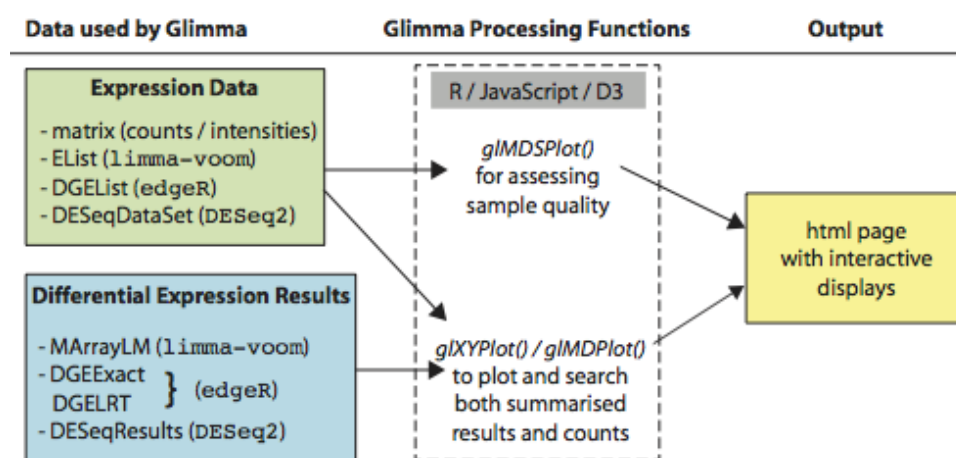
Data used by Glimma

Glimma Processing Functions

Output

Expression Data

- matrix (counts / intensities)
- EList (limma-voom)
- DGEList (edgeR)
- DESeqDataSet (DESeq2)

Differential Expression Results

- MArrayLM (limma-voom)
- DGEExact
DGELRT } (edgeR)
- DESeqResults (DESeq2)

R / JavaScript / D3

glMDSPlot()
for assessing sample quality

glXYPlot() / glMDPlot()
to plot and search both summarised results and counts

html page with interactive displays